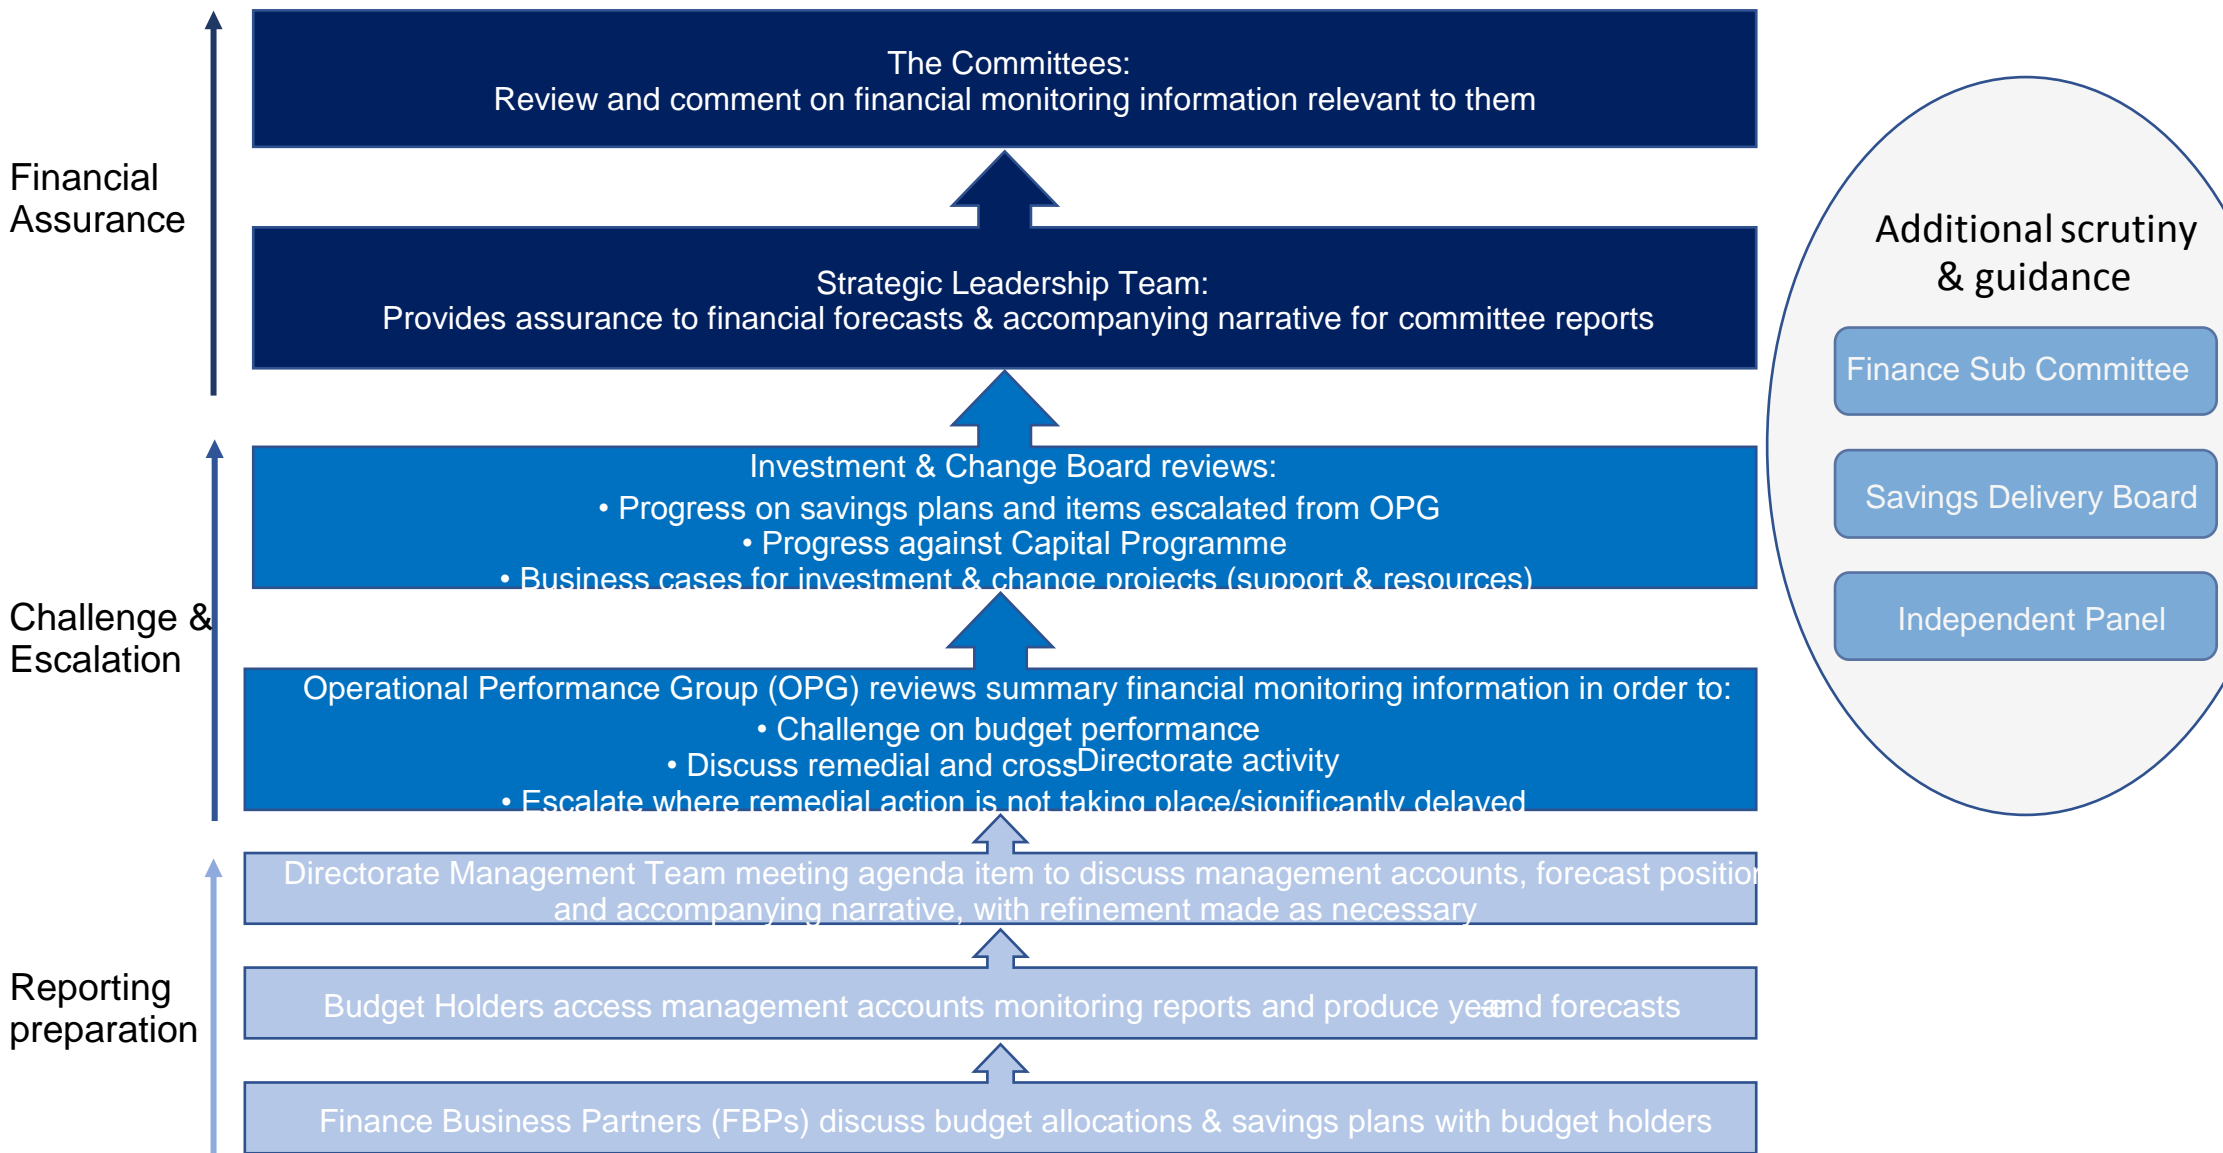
Financial Assurance

The Committees:
Review and comment on financial monitoring information relevant to them

Strategic Leadership Team:
Provides assurance to financial forecasts & accompanying narrative for committee reports

Challenge & Escalation

Investment & Change Board reviews:
• Progress on savings plans and items escalated from OPG
• Progress against Capital Programme
• Business cases for investment & change projects (support & resources)

Operational Performance Group (OPG) reviews summary financial monitoring information in order to:
• Challenge on budget performance
• Discuss remedial and cross Directorate activity
• Escalate where remedial action is not taking place/significantly delayed

Reporting preparation

Directorate Management Team meeting agenda item to discuss management accounts, forecast positio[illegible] and accompanying narrative, with refinement made as necessary

Budget Holders access management accounts monitoring reports and produce yearend forecasts

Finance Business Partners (FBPs) discuss budget allocations & savings plans with budget holders

Additional scrutiny & guidance

Finance Sub Committee

Savings Delivery Board

Independent Panel